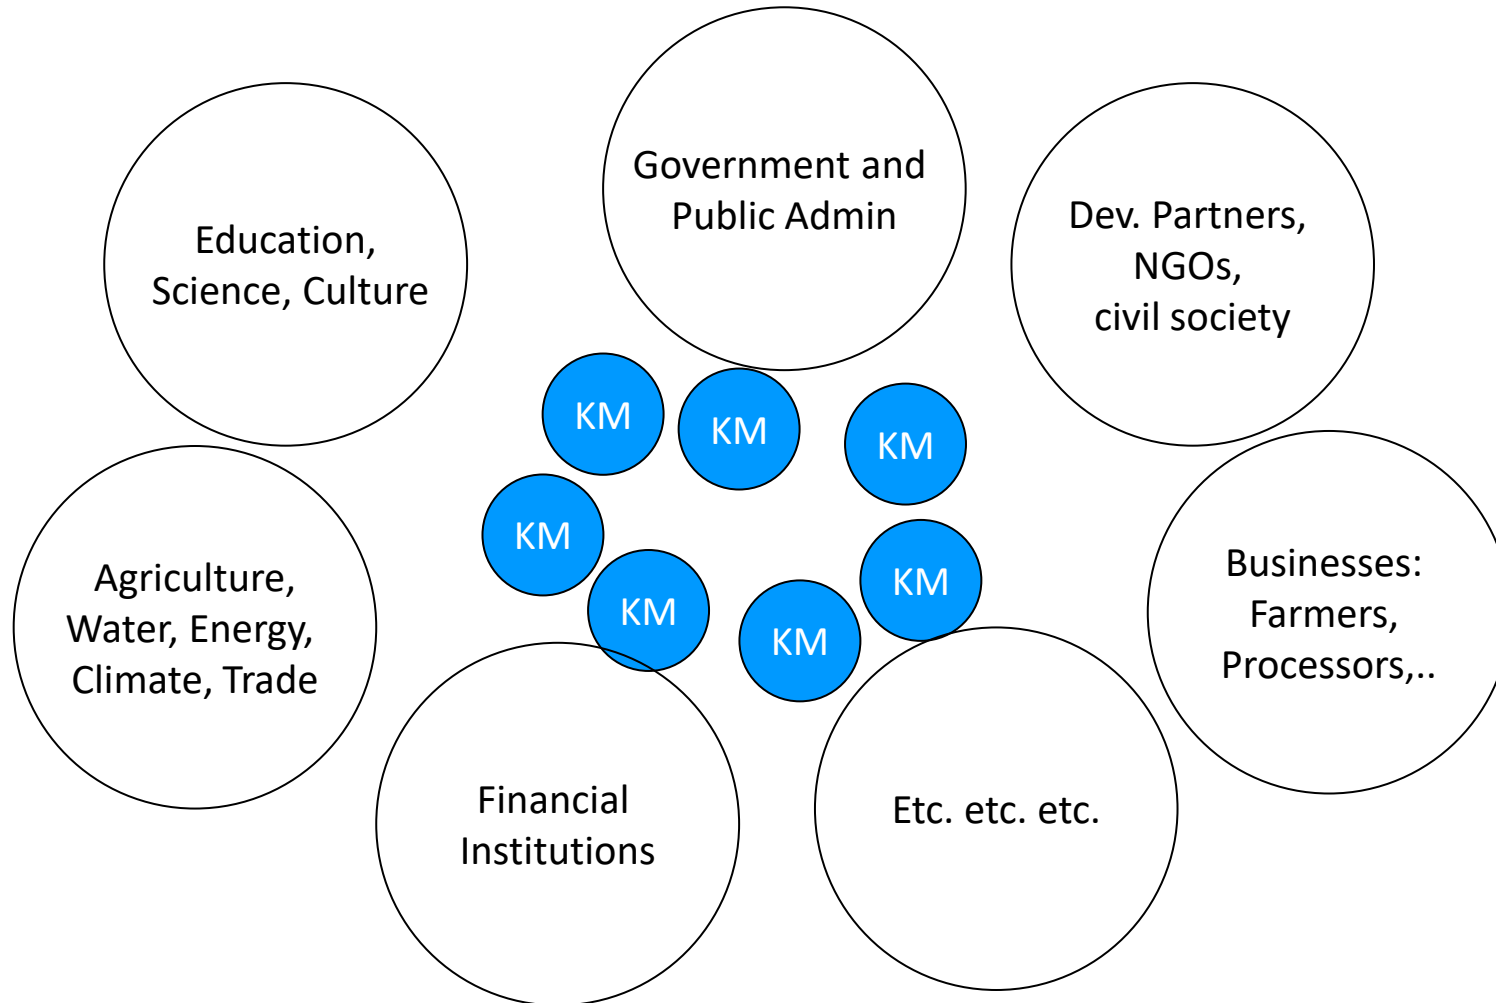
Government and Public Admin

Education, Science, Culture

Dev. Partners, NGOs, civil society

KM

KM

KM

KM

KM

KM

KM

Agriculture, Water, Energy, Climate, Trade

Businesses: Farmers, Processors,..

Financial Institutions

Etc. etc. etc.